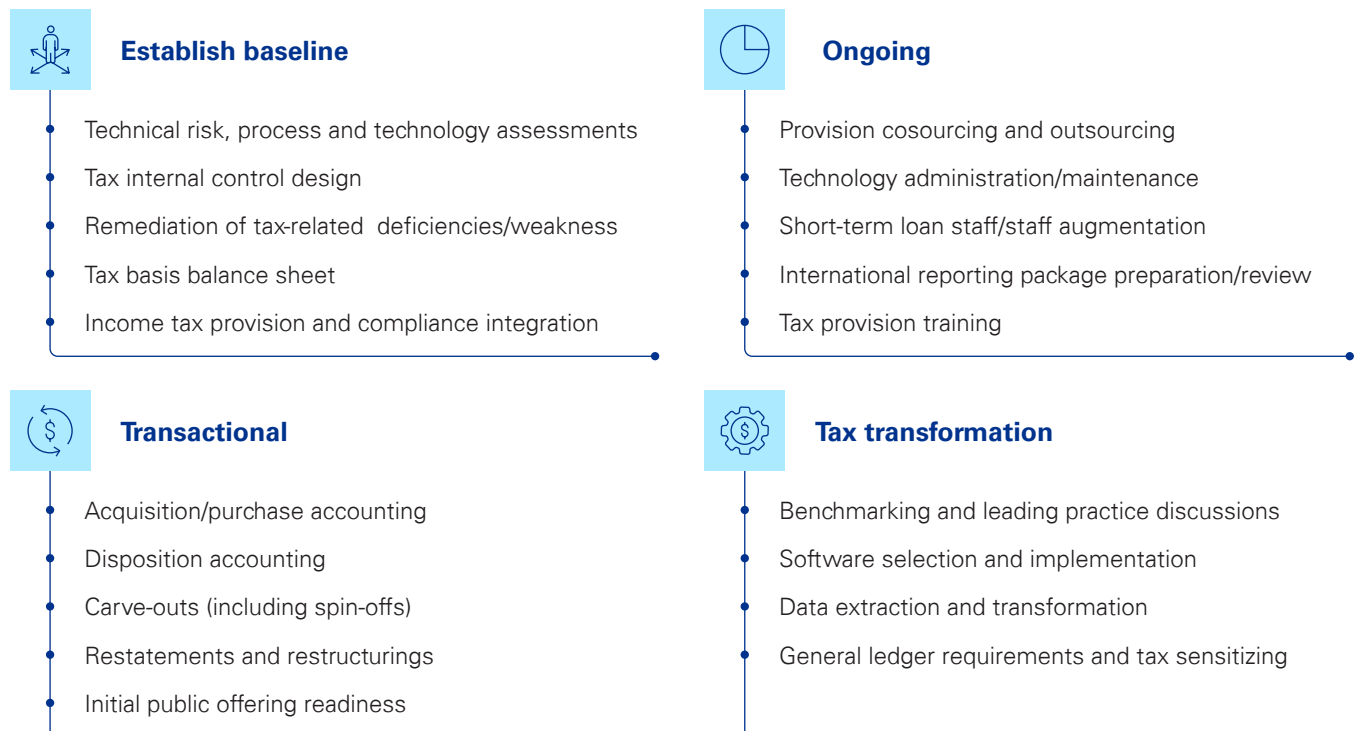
Establish baseline

Technical risk, process and technology assessments

Tax internal control design

Remediation of tax-related deficiencies/weakness

Tax basis balance sheet

Income tax provision and compliance integration

Ongoing

Provision cosourcing and outsourcing

Technology administration/maintenance

Short-term loan staff/staff augmentation

International reporting package preparation/review

Tax provision training

Transactional

Acquisition/purchase accounting

Disposition accounting

Carve-outs (including spin-offs)

Restatements and restructurings

Initial public offering readiness

Tax transformation

Benchmarking and leading practice discussions

Software selection and implementation

Data extraction and transformation

General ledger requirements and tax sensitizing